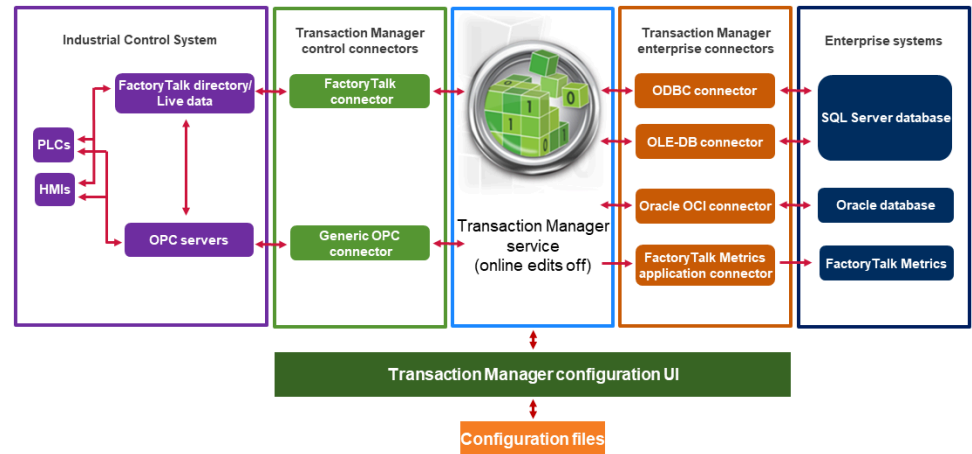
Industrial Control System

FactoryTalk directory/ Live data

PLCs

HMIs

OPC servers

Transaction Manager control connectors

FactoryTalk connector

Generic OPC connector

1
0
1
0
1

Transaction Manager service (online edits off)

Transaction Manager enterprise connectors

ODBC connector

OLE-DB connector

Oracle OCI connector

FactoryTalk Metrics application connector

Enterprise systems

SQL Server database

Oracle database

FactoryTalk Metrics

Transaction Manager configuration UI

Configuration files